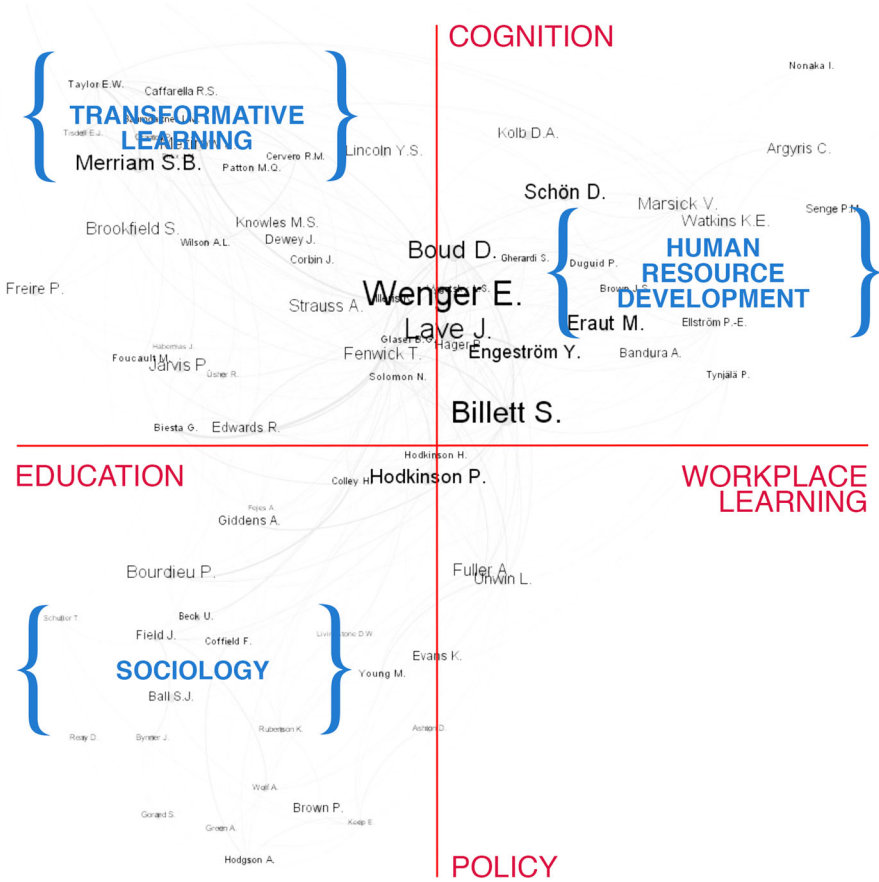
COGNITION

Nonaka I.

Taylor E.W.
Caffarella R.S.
TRANSFORMATIVE LEARNING
Tisdell E.J.
Merriam S.B.
Patton M.Q.
Cervero R.M.
Lincoln Y.S.

Kolb D.A.
Argyris C.

Schön D.
Marsick V.
Senge P.M.
Watkins K.E.
HUMAN RESOURCE DEVELOPMENT

Brookfield S.
Knowles M.S.
Wilson A.L.
Dewey J.
Corbin J.
Boud D.
Gherardi S.
Duguid P.
Brown J.S.

Freire P.
Wenger E.
Strauss A.
Lave J.
Eraut M.
Ellström P.-E.
Glaser B.G.
Hager P.
Fenwick T.
Engeström Y.
Bandura A.
Habermas J.
Foucault M.
Jarvis P.
Usher R.
Solomon N.
Tynjälä P.

Billett S.
Biesta G.
Edwards R.

Hodkinson H.
EDUCATION
Colley H.
Hodkinson P.
WORKPLACE LEARNING

Fejes A.
Giddens A.

Bourdieu P.
Fuller A.
Unwin L.

Schuller T.
Beck U.
Field J.
Coffield F.
Livingstone D.W.
SOCIOLOGY
Evans K.
Young M.
Ball S.J.

Reay D.
Bynner J.
Rubenson K.
Ashton D.

Wolf A.
Brown P.
Gorard S.
Keep E.
Green A.
Hodgson A.

POLICY